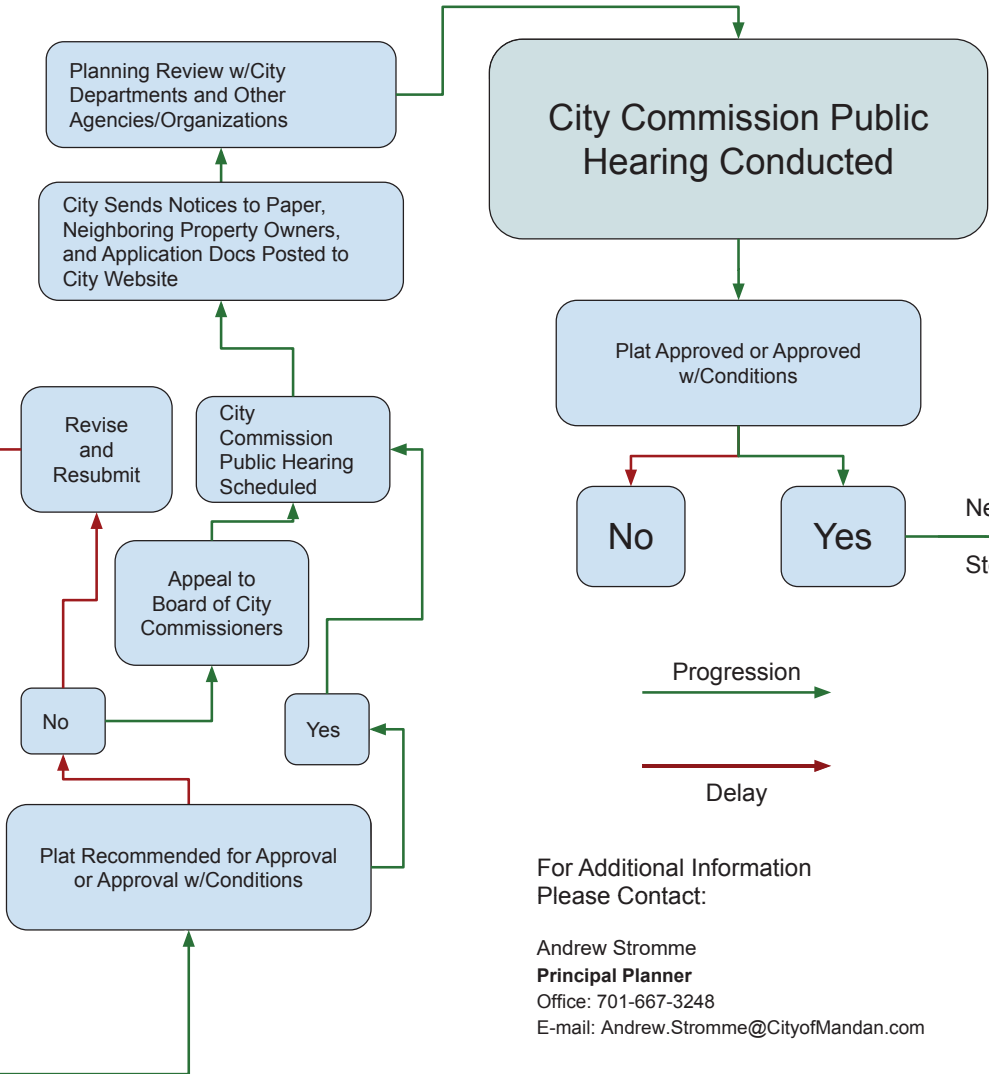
Planning Review w/City Departments and Other Agencies/Organizations

City Sends Notices to Paper, Neighboring Property Owners, and Application Docs Posted to City Website

Revise and Resubmit

City Commission Public Hearing Scheduled

Appeal to Board of City Commissioners

No

Yes

Plat Recommended for Approval or Approval w/Conditions

City Commission Public Hearing Conducted

Plat Approved or Approved w/Conditions

No

Yes

Ne

St

Progression

Delay

For Additional Information Please Contact:

Andrew Stromme
**Principal Planner**
Office: 701-667-3248
E-mail: Andrew.Stromme@CityofMandan.com